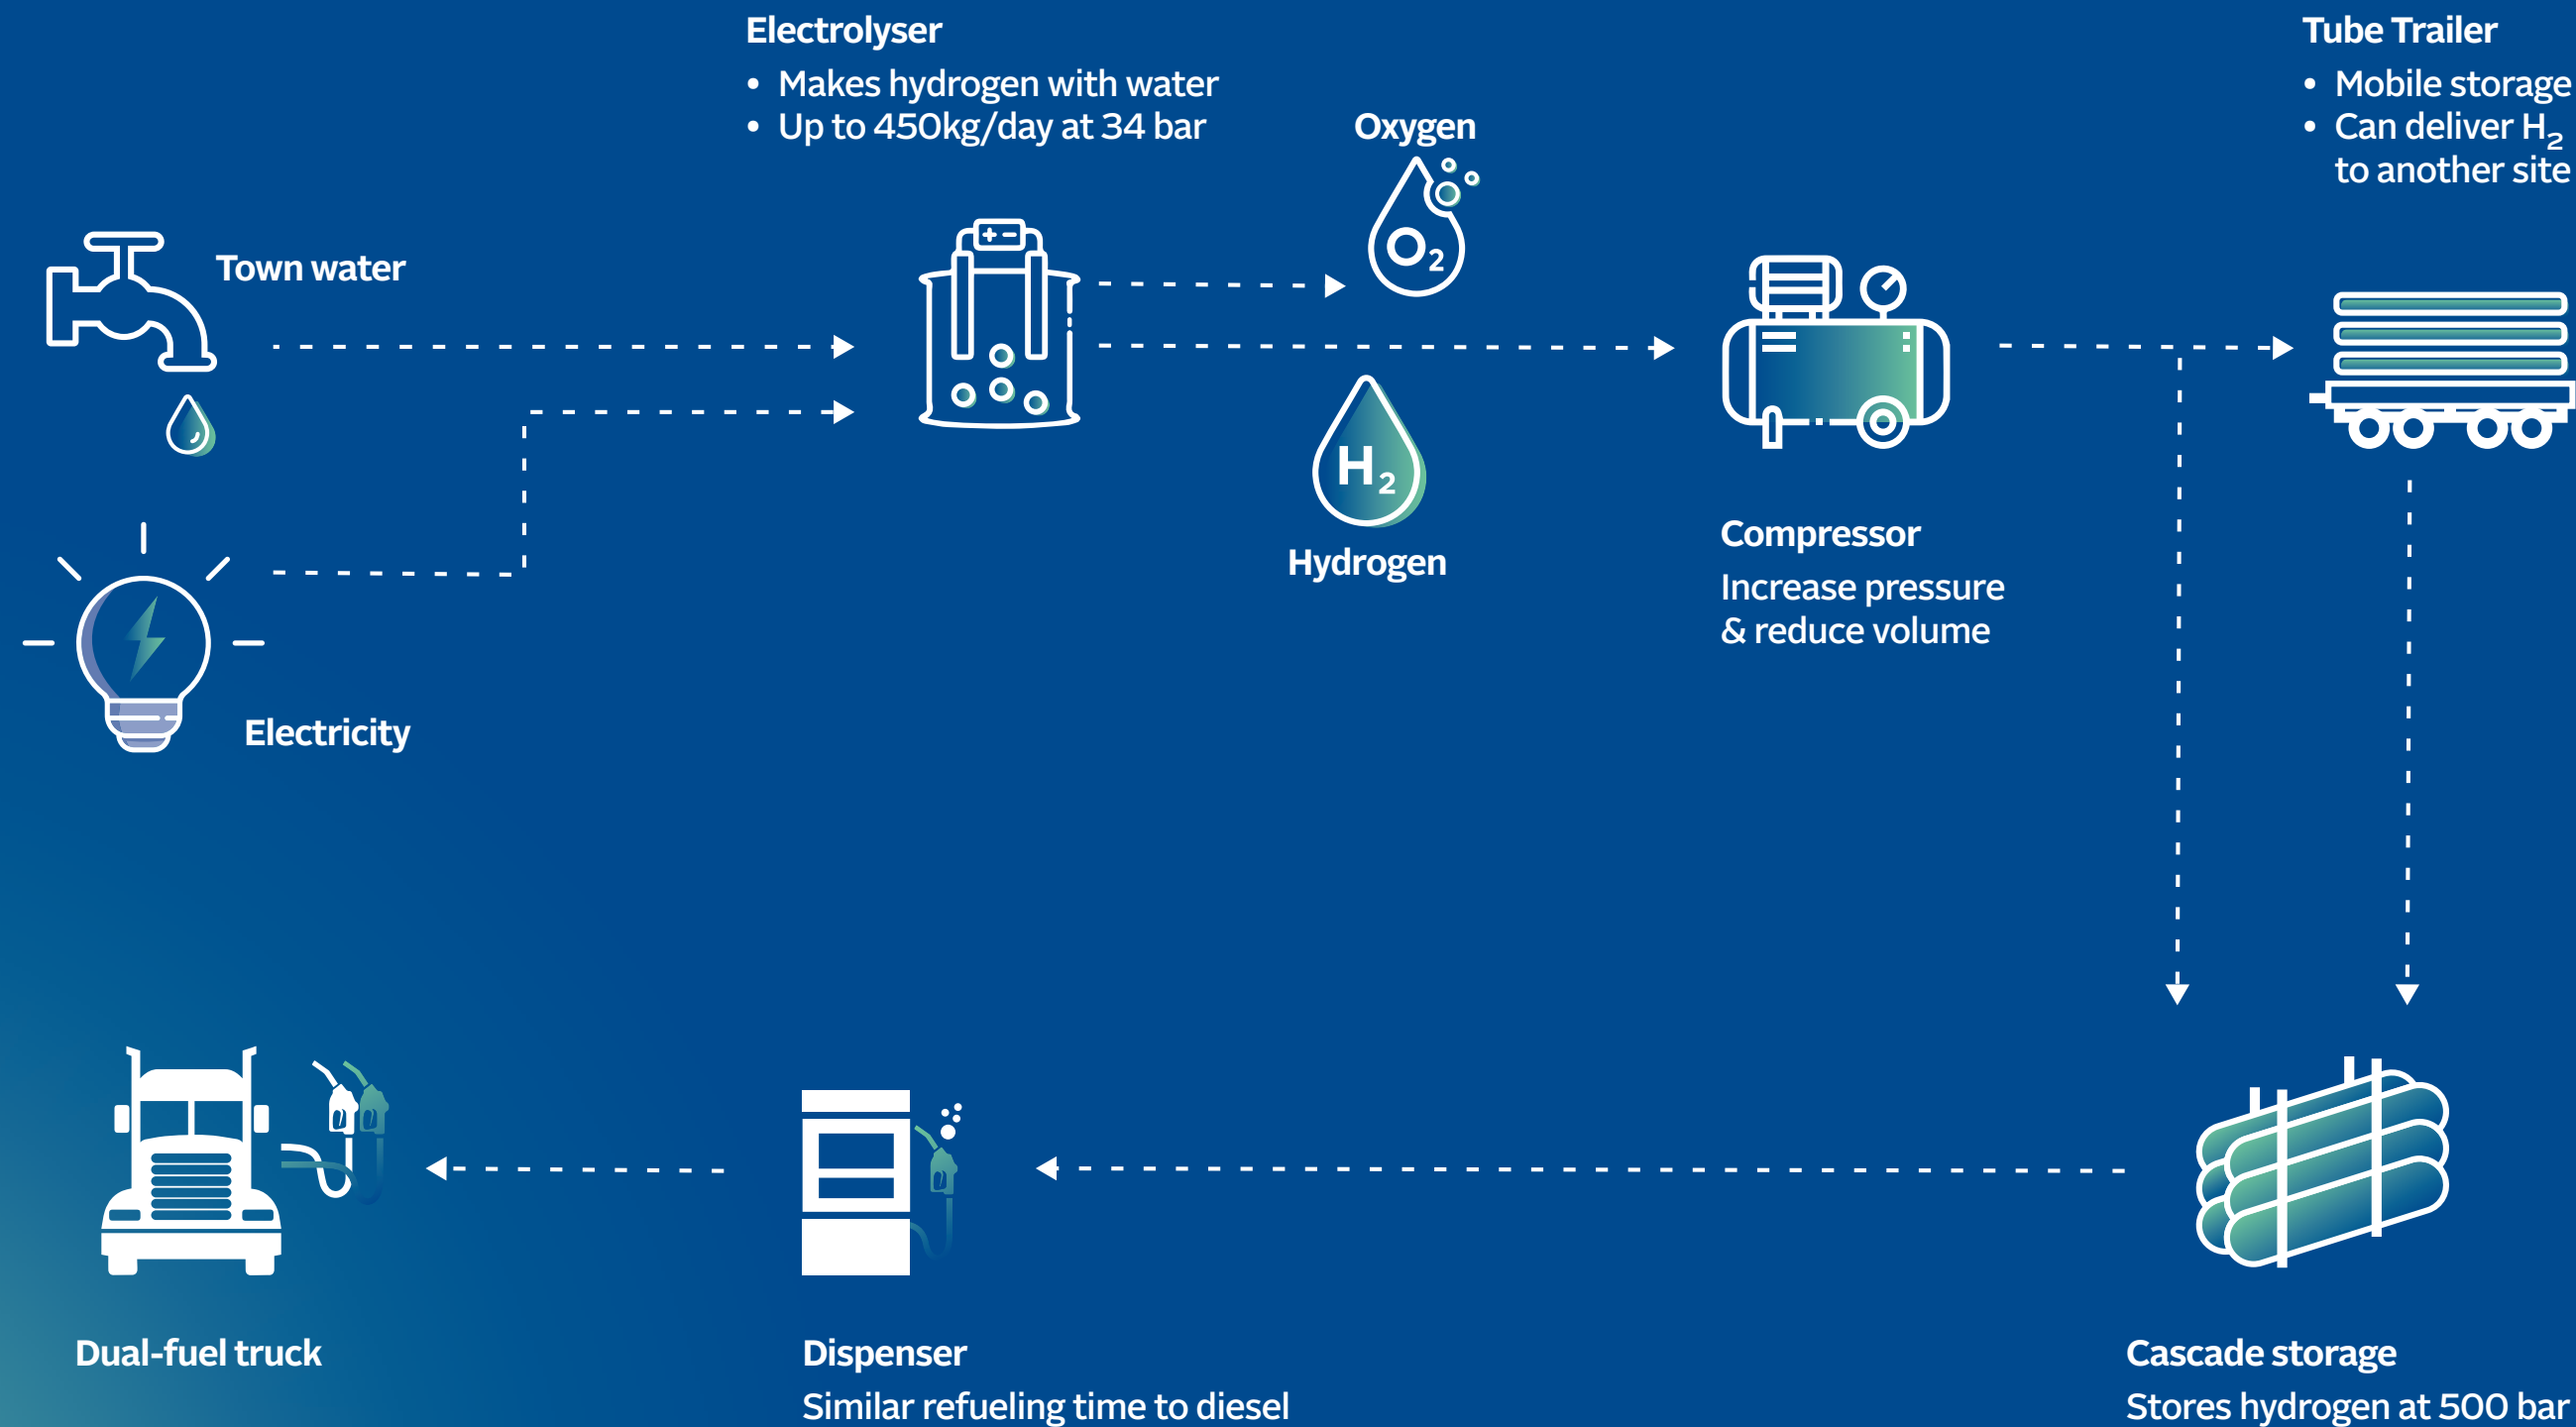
Electrolyser
• Makes hydrogen with water
• Up to 450kg/day at 34 bar

Tube Trailer
• Mobile storage
• Can deliver $H_2$ to another site

Town water

Oxygen

$O_2$

$H_2$

Hydrogen

Electricity

Compressor
Increase pressure & reduce volume

Dual-fuel truck

Dispenser
Similar refueling time to diesel

Cascade storage
Stores hydrogen at 500 bar